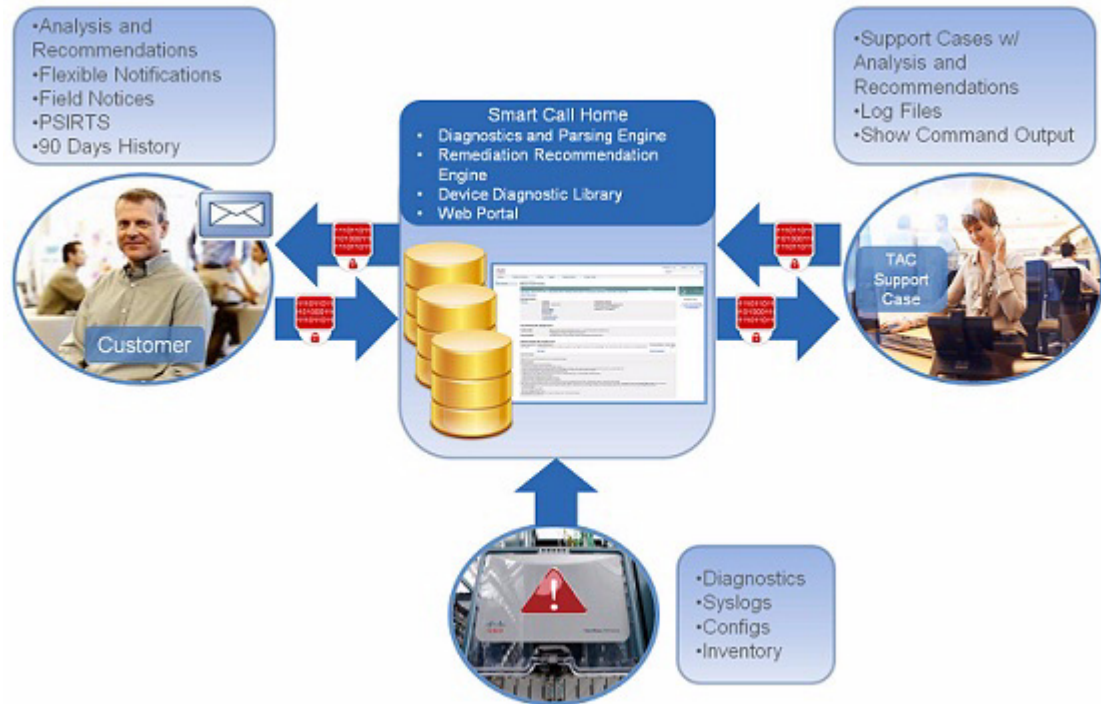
•Analysis and Recommendations
•Flexible Notifications
•Field Notices
•PSIRTS
•90 Days History

Smart Call Home
• Diagnostics and Parsing Engine
• Remediation Recommendation Engine
• Device Diagnostic Library
• Web Portal

•Support Cases w/ Analysis and Recommendations
•Log Files
•Show Command Output

Customer

TAC Support Case

•Diagnostics
•Syslogs
•Configs
•Inventory